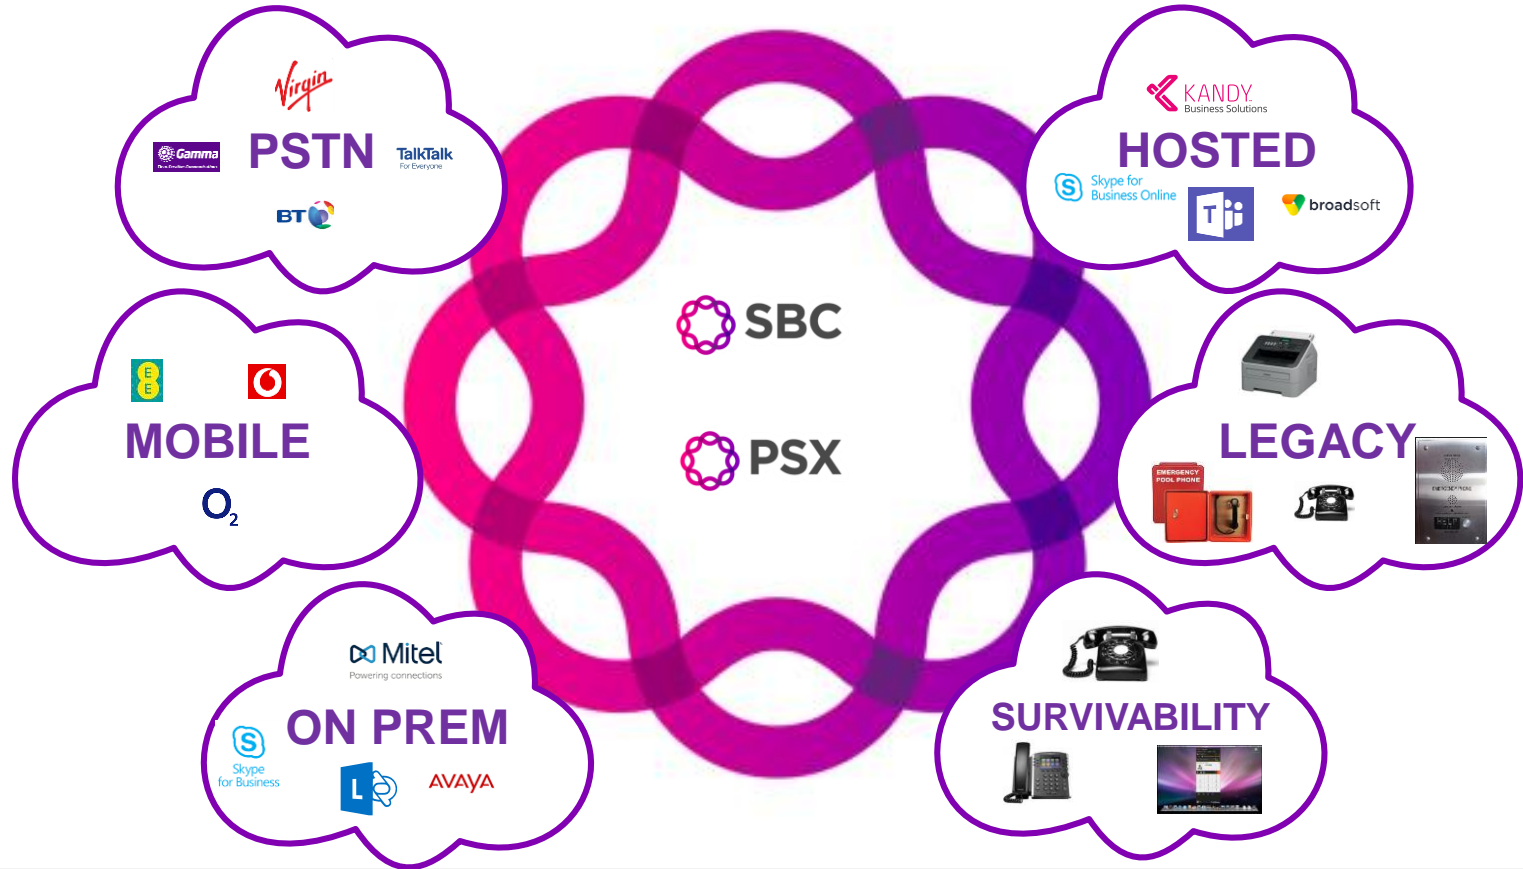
Virgin
Gamma
PSTN
TalkTalk
For Everyone
BT

KANDY
Business Solutions
HOSTED
Skype for Business Online
T
broadsoft

SBC
PSX

E E
MOBILE
$O_2$

LEGACY
EMERGENCY POOL PHONE

Mitel
Powering connections
ON PREM
Skype for Business
L
AVAYA

SURVIVABILITY